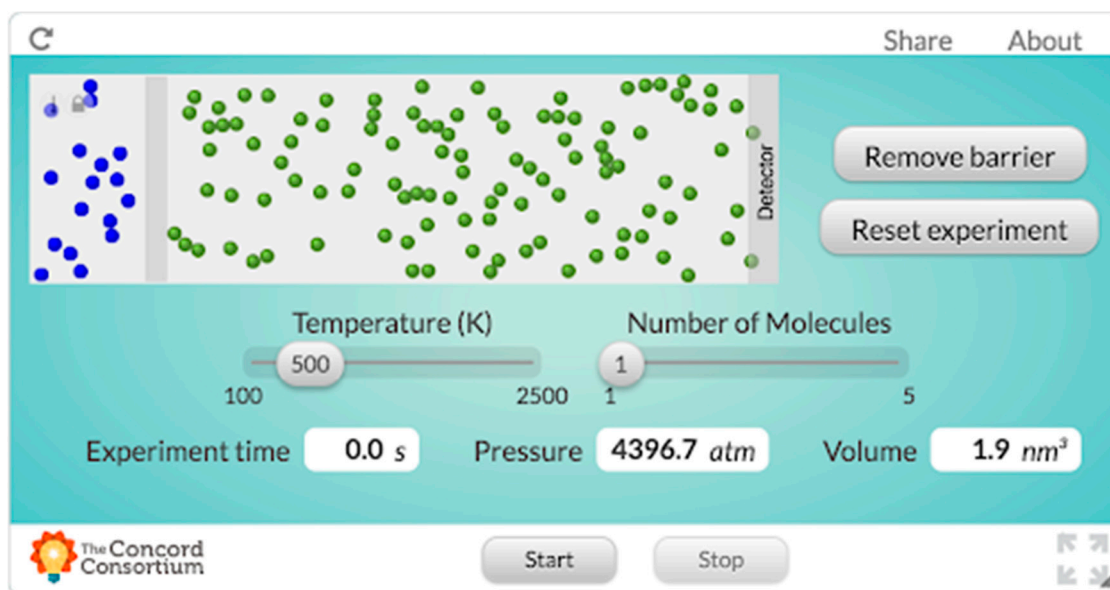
Share About

Detector

Remove barrier

Reset experiment

Temperature (K)

500

100 2500

Number of Molecules

1

1 5

Experiment time 0.0 s

Pressure 4396.7 atm

Volume 1.9 $nm^3$

The Concord Consortium

Start

Stop